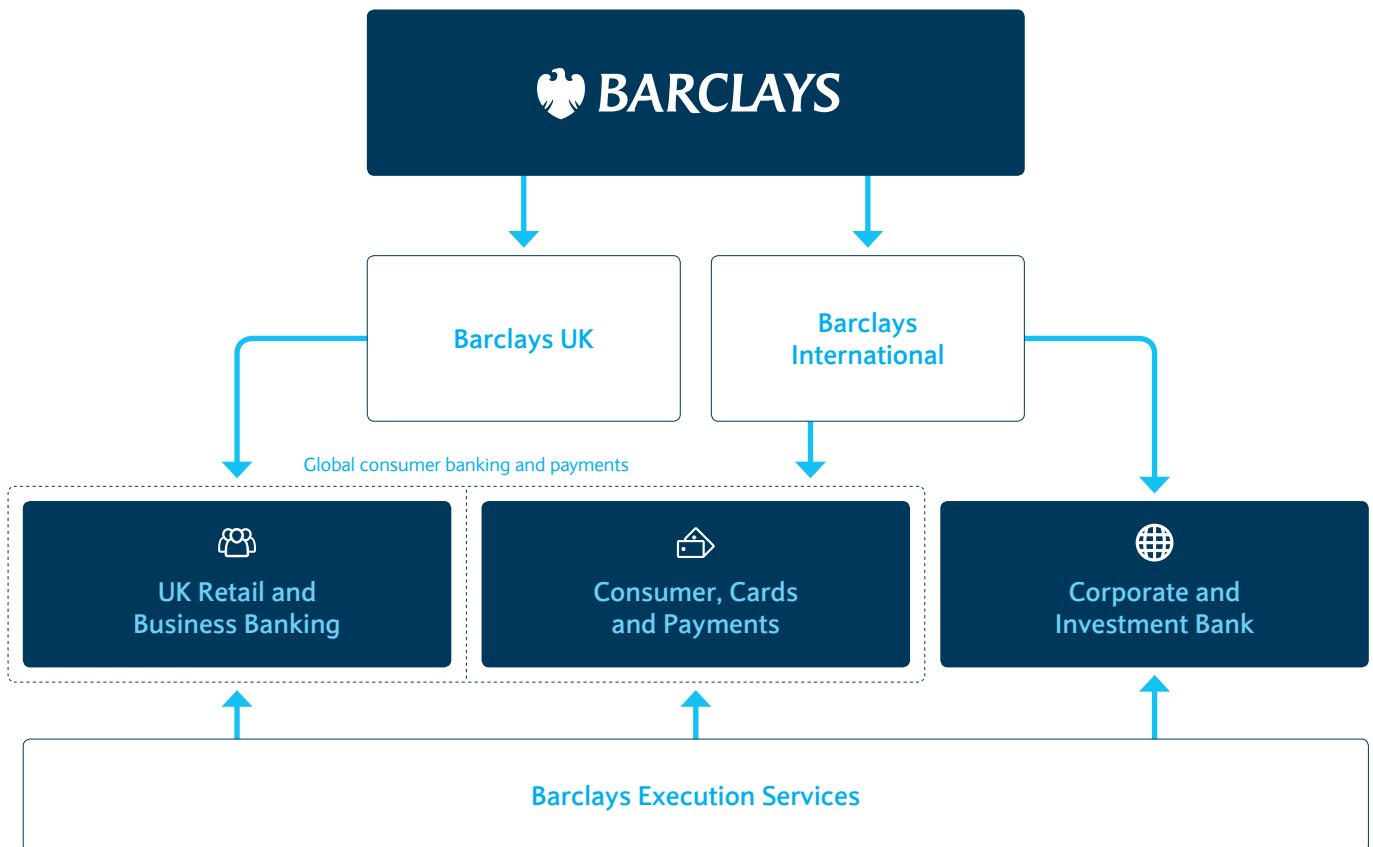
BARCLAYS

Barclays UK

Barclays International

Global consumer banking and payments

UK Retail and Business Banking

Consumer, Cards and Payments

Corporate and Investment Bank

Barclays Execution Services